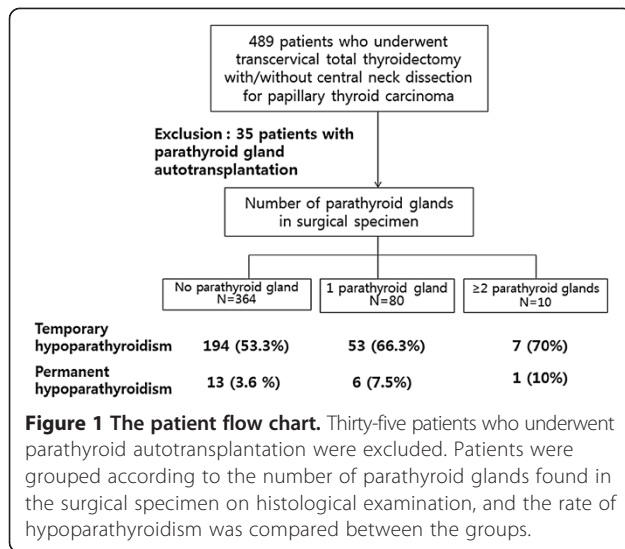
489 patients who underwent transcervical total thyroidectomy with/without central neck dissection for papillary thyroid carcinoma

Exclusion : 35 patients with parathyroid gland autotransplantation

Number of parathyroid glands in surgical specimen

No parathyroid gland N=364

1 parathyroid gland N=80

≥2 parathyroid glands N=10

| | | | |
|---|---|---|---|
| Temporary hypoparathyroidism | 194 (53.3%) | 53 (66.3%) | 7 (70%) |
| Permanent hypoparathyroidism | 13 (3.6 %) | 6 (7.5%) | 1 (10%) |

**Figure 1 The patient flow chart.** Thirty-five patients who underwent parathyroid autotransplantation were excluded. Patients were grouped according to the number of parathyroid glands found in the surgical specimen on histological examination, and the rate of hypoparathyroidism was compared between the groups.